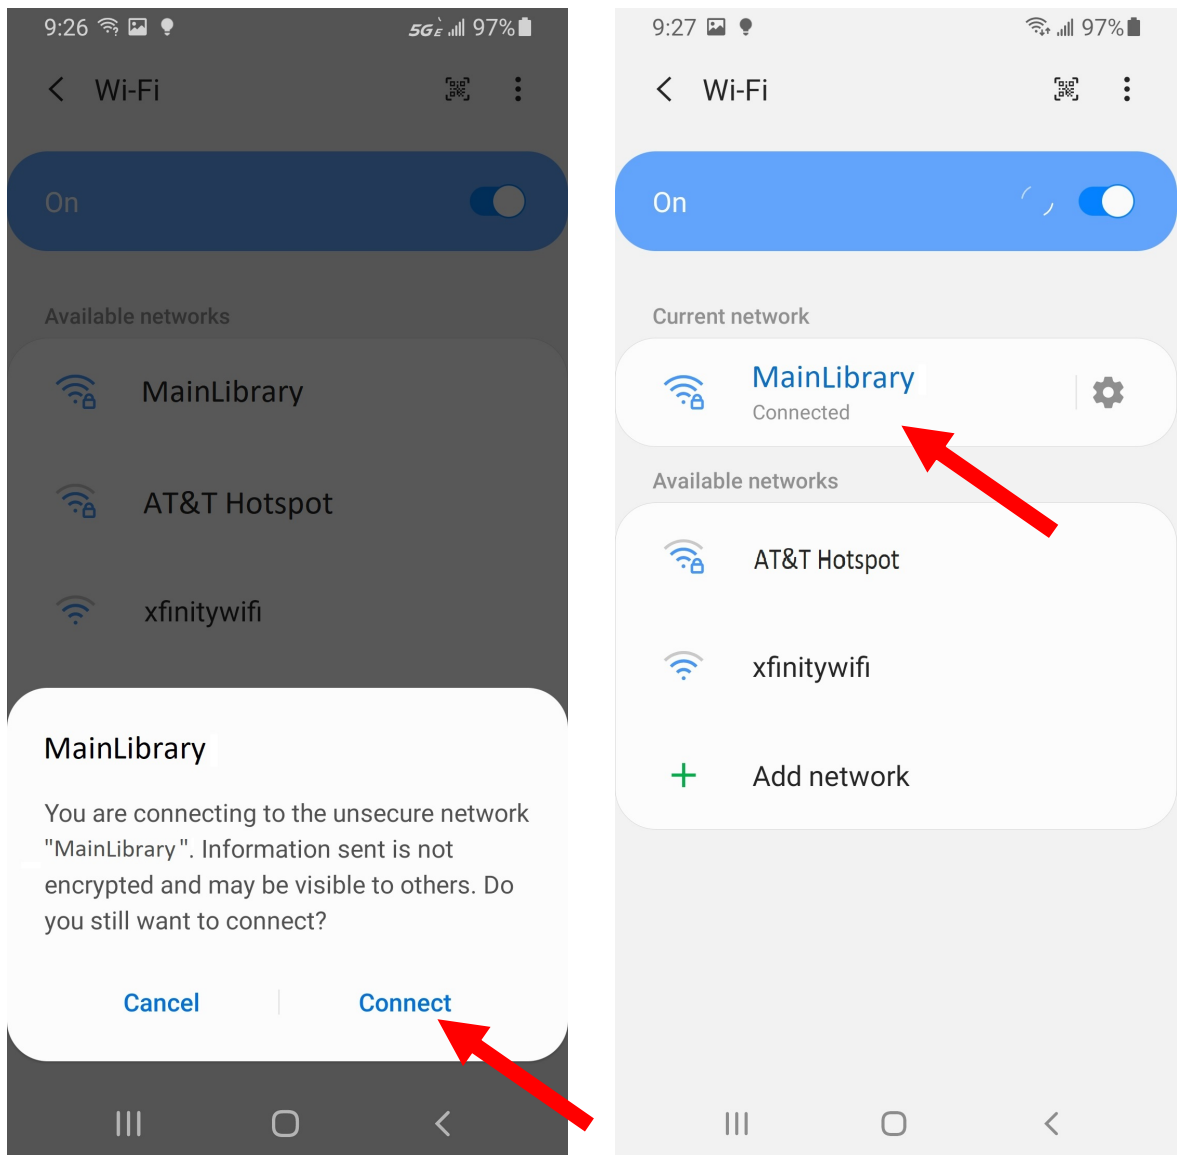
9:26 5G 97%

Wi-Fi

On

Available networks

MainLibrary

AT&T Hotspot

xfinitywifi

MainLibrary

You are connecting to the unsecure network "MainLibrary". Information sent is not encrypted and may be visible to others. Do you still want to connect?

Cancel Connect

9:27 97%

Wi-Fi

On

Current network

MainLibrary
Connected

Available networks

AT&T Hotspot

xfinitywifi

+ Add network